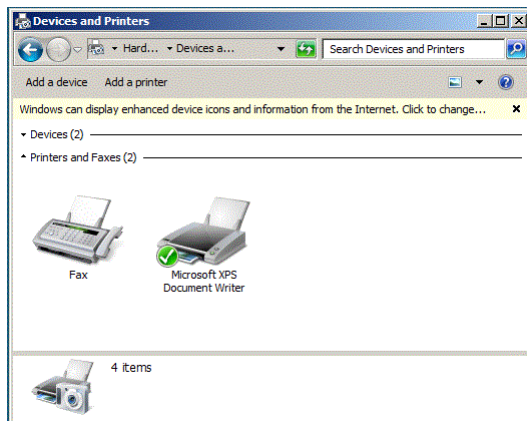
Devices and Printers

Hard... ▸ Devices a...

Search Devices and Printers

Add a device    Add a printer

Windows can display enhanced device icons and information from the Internet. Click to change...

Devices (2)

Printers and Faxes (2)

Fax

Microsoft XPS Document Writer

4 items